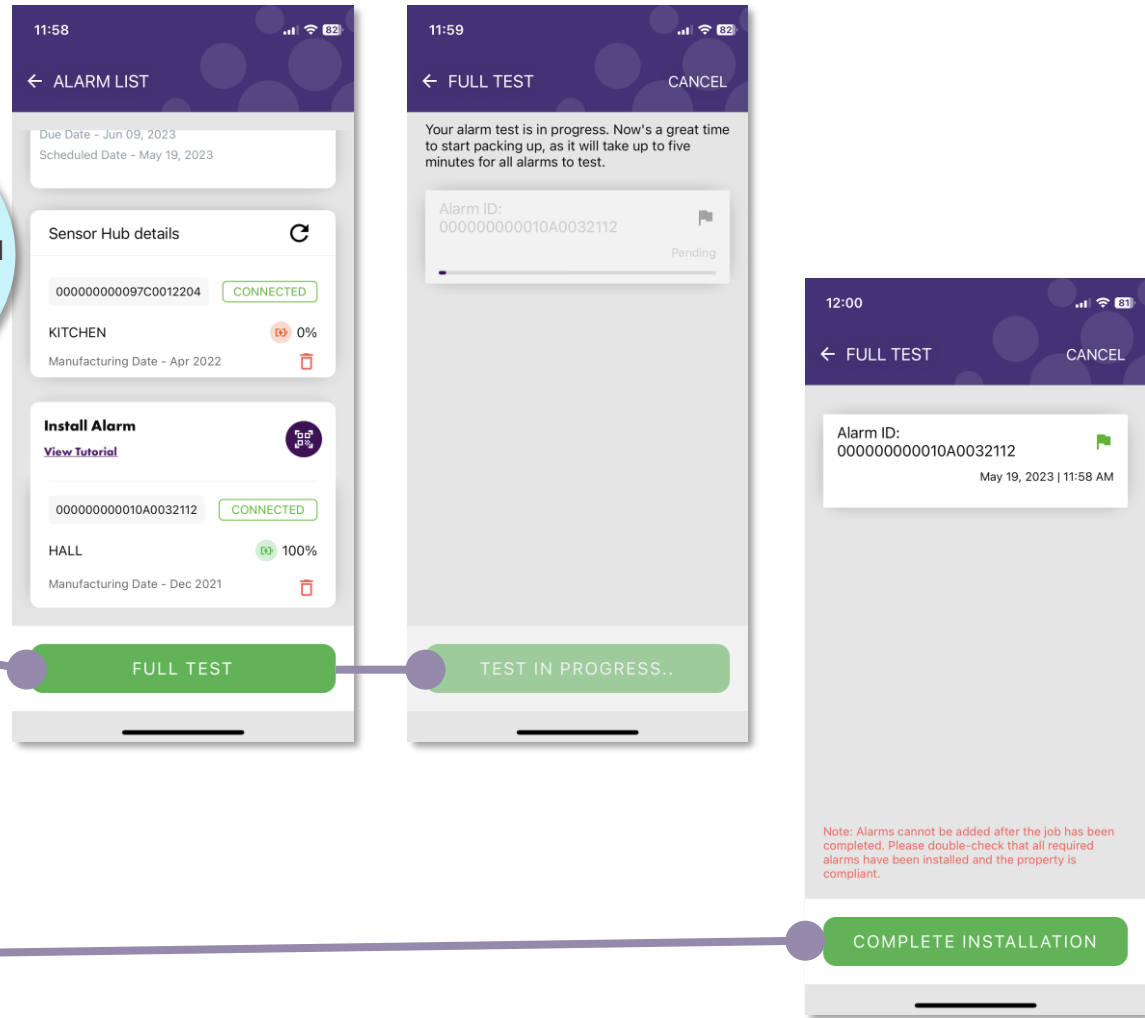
11:58

82

← ALARM LIST

Due Date - Jun 09, 2023
Scheduled Date - May 19, 2023

Sensor Hub details

000000000097C0012204 CONNECTED

KITCHEN 0%

Manufacturing Date - Apr 2022

Install Alarm
View Tutorial

000000000010A0032112 CONNECTED

HALL 100%

Manufacturing Date - Dec 2021

FULL TEST

11:59

82

← FULL TEST CANCEL

Your alarm test is in progress. Now's a great time to start packing up, as it will take up to five minutes for all alarms to test.

Alarm ID:
000000000010A0032112

Pending

TEST IN PROGRESS..

12:00

81

← FULL TEST CANCEL

Alarm ID:
000000000010A0032112

May 19, 2023 | 11:58 AM

Note: Alarms cannot be added after the job has been completed. Please double-check that all required alarms have been installed and the property is compliant.

COMPLETE INSTALLATION